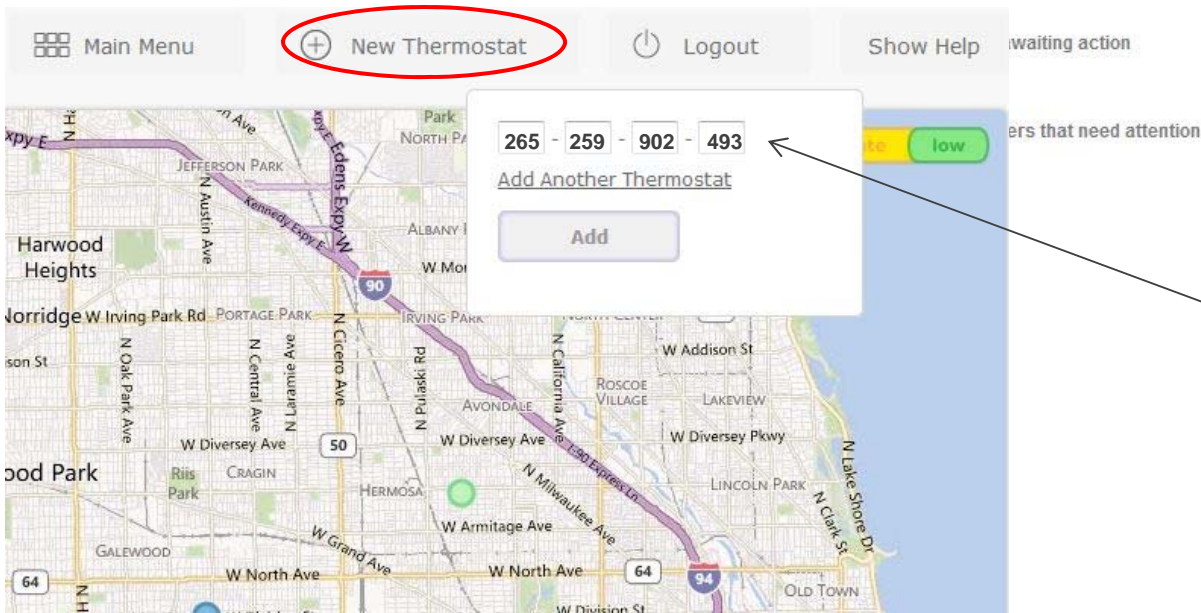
Main Menu New Thermostat Logout Show Help

waiting action

ers that need attention

265 - 259 - 902 - 493

Add Another Thermostat

Add

low

Park
NORTH PARK
JEFFERSON PARK
Edens Expy W
Kennedy Expy E
Expy E
ALBANY P
Harwood Heights
W Mo
90
Norridge W Irving Park Rd PORTAGE PARK
IRVING PARK
N Austin Ave
son St
N Oak Park Ave
N Central Ave
N Laramie Ave
N Cicero Ave
N Pulaski Rd
N California Ave
W Addison St
ROSCOE VILLAGE
LAKEVIEW
AVONDALE
W Diversey Ave
50
W Diversey Ave
W Diversey Pkwy
ood Park
Riis Park
CRAGIN
I-90 Express Ln
N Milwaukee Ave
LINCOLN PARK
N Clark St
N Lake Shore Dr
HERMOSA
W Armitage Ave
W Grand Ave
GALEWOOD
64
W North Ave
W North Ave
64
94
W Division St
OLD TOWN